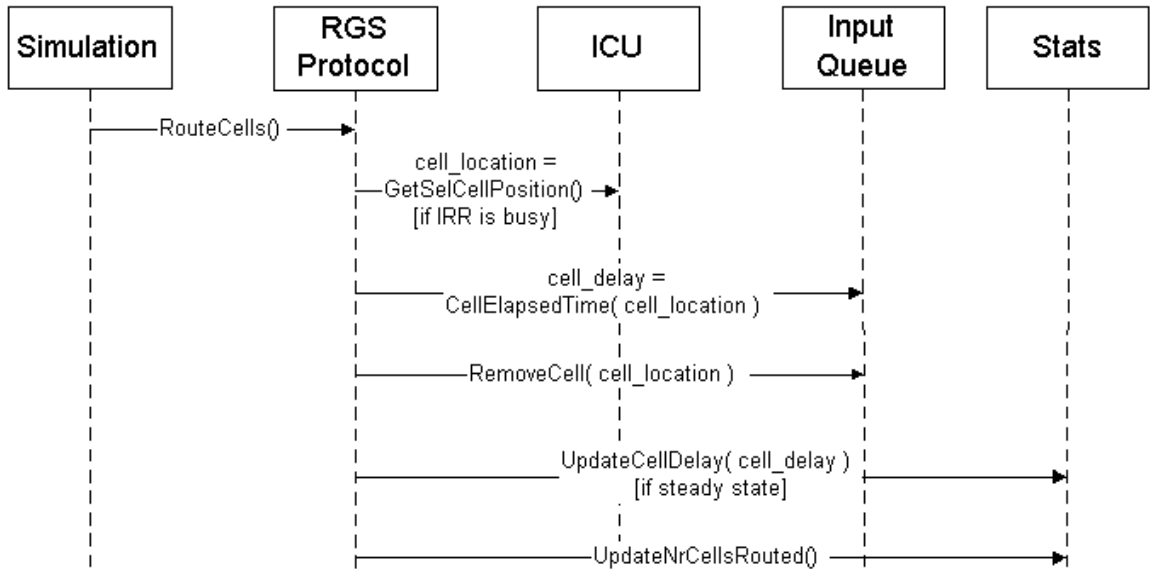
Simulation

RGS Protocol

ICU

Input Queue

Stats

RouteCells()

cell_location = GetSelCellPosition() [if IRR is busy]

cell_delay = CellElapsedTime( cell_location )

RemoveCell( cell_location )

UpdateCellDelay( cell_delay ) [if steady state]

UpdateNrCellsRouted()